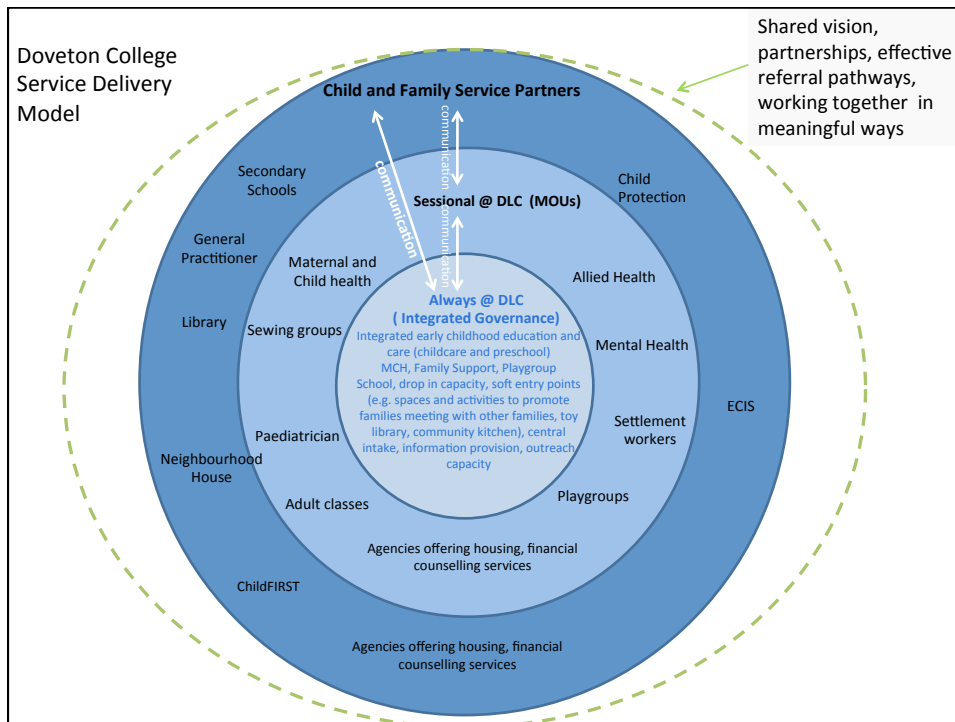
Doveton College Service Delivery Model

Shared vision, partnerships, effective referral pathways, working together in meaningful ways

Child and Family Service Partners

communication

communication

communication

Secondary Schools

Child Protection

General Practitioner

Library

ECIS

Neighbourhood House

ChildFIRST

Agencies offering housing, financial counselling services

Sessional @ DLC (MOUs)

Maternal and Child health

Allied Health

Sewing groups

Mental Health

Settlement workers

Paediatrician

Adult classes

Playgroups

Agencies offering housing, financial counselling services

Always @ DLC
( Integrated Governance)
Integrated early childhood education and care (childcare and preschool) MCH, Family Support, Playgroup School, drop in capacity, soft entry points (e.g. spaces and activities to promote families meeting with other families, toy library, community kitchen), central intake, information provision, outreach capacity